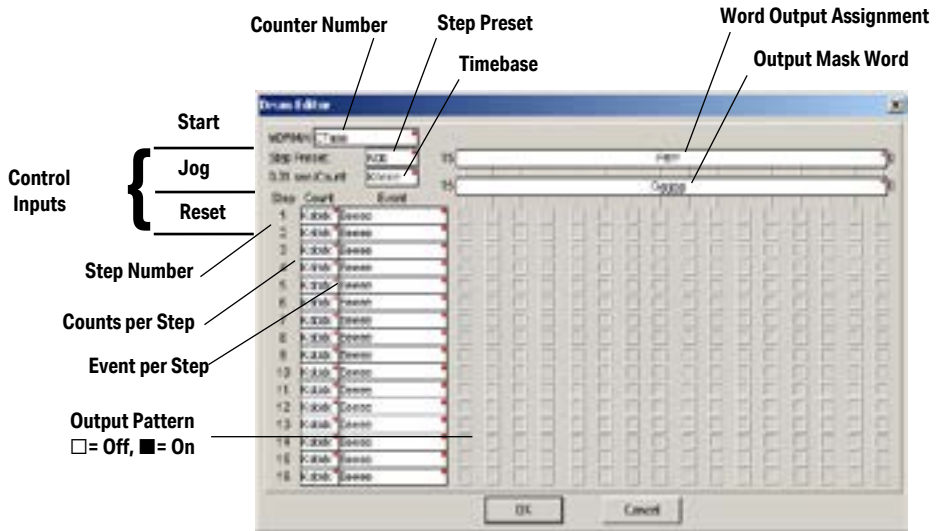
Counter Number

Step Preset

Timebase

Word Output Assignment

Output Mask Word

Start

Jog

Reset

Control Inputs

Step Number

Counts per Step

Event per Step

Output Pattern
□= Off, ■= On

Drum Editor

Step Preset

0.01 sec/Count

Step Count Event

1
2
3
4
5
6
7
8
9
10
11
12
13
14
15
16

15 0
15 0

OK

Cancel